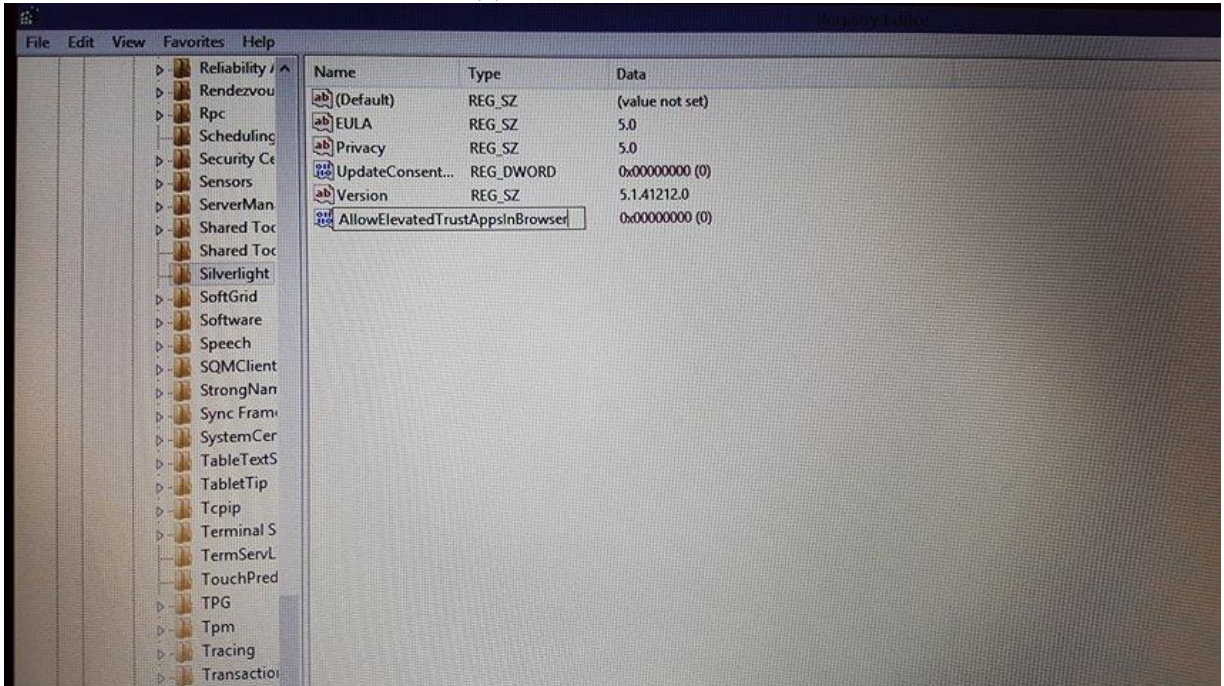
Registry Editor

File Edit View Favorites Help

Reliability /
Rendezvou
Rpc
Scheduling
Security Ce
Sensors
ServerMan
Shared Toc
Shared Toc
Silverlight
SoftGrid
Software
Speech
SQMClient
StrongNan
Sync Fram
SystemCer
TableTextS
TabletTip
Tcpip
Terminal S
TermServL
TouchPred
TPG
Tpm
Tracing
Transactio

| Name | Type | Data |
|---|---|---|
| (Default) | REG_SZ | (value not set) |
| EULA | REG_SZ | 5.0 |
| Privacy | REG_SZ | 5.0 |
| UpdateConsent... | REG_DWORD | 0x00000000 (0) |
| Version | REG_SZ | 5.1.41212.0 |
| AllowElevatedTrustAppsInBrowser | | 0x00000000 (0) |